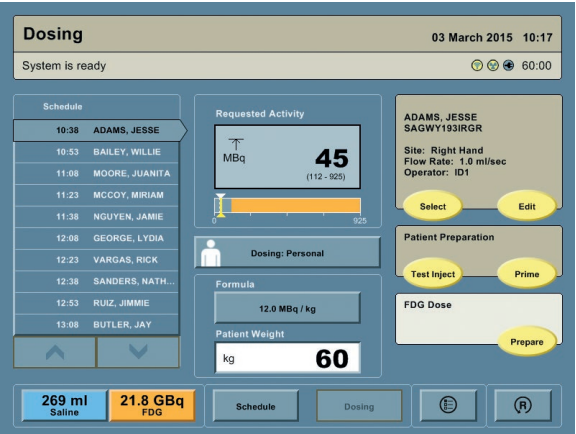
Dosing

03 March 2015 10:17

System is ready

60:00

Schedule

| | |
|---|---|
| 10:38 | ADAMS, JESSE |
| 10:53 | BAILEY, WILLIE |
| 11:08 | MOORE, JUANITA |
| 11:23 | MCCOY, MIRIAM |
| 11:38 | NGUYEN, JAMIE |
| 12:08 | GEORGE, LYDIA |
| 12:23 | VARGAS, RICK |
| 12:38 | SANDERS, NATH... |
| 12:53 | RUIZ, JIMMIE |
| 13:08 | BUTLER, JAY |

Requested Activity

MBq

45

(112 - 925)

0

925

Dosing: Personal

Formula

12.0 MBq / kg

Patient Weight

kg

60

ADAMS, JESSE
SAGWY193IRGR

Site: Right Hand
Flow Rate: 1.0 ml/sec
Operator: ID1

Select

Edit

Patient Preparation

Test Inject

Prime

FDG Dose

Prepare

269 ml
Saline

21.8 GBq
FDG

Schedule

Dosing

R